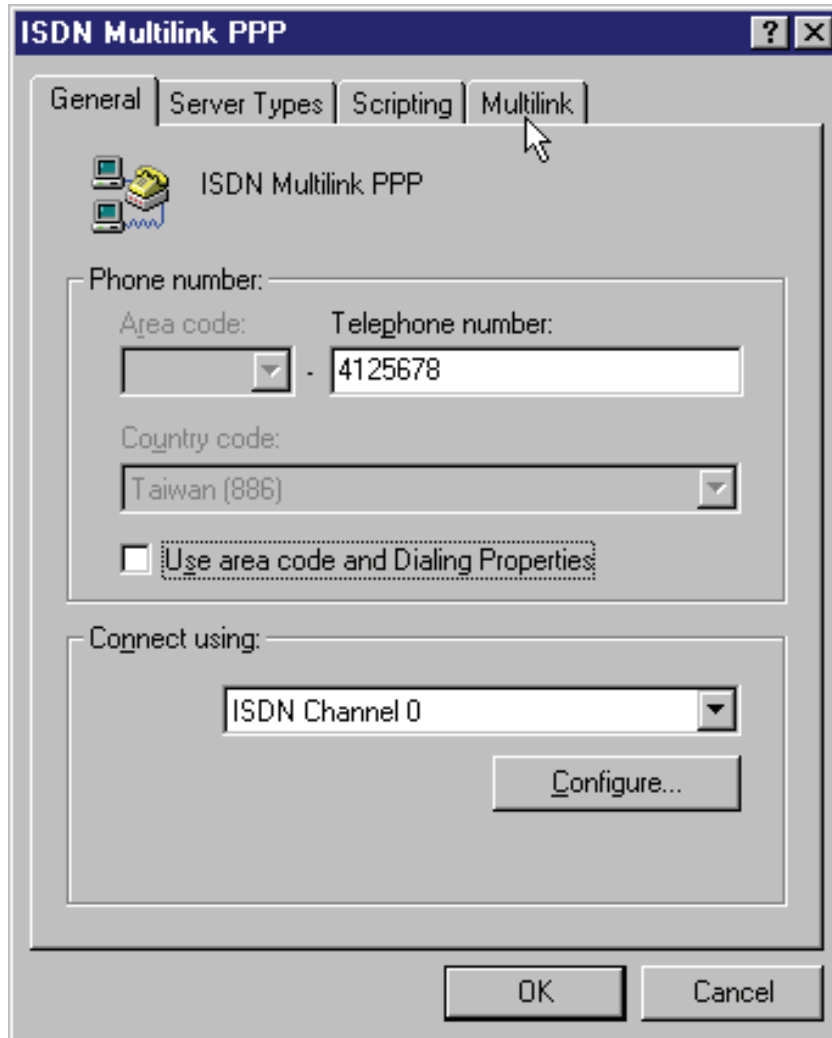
ISDN Multilink PPP

?

General | Server Types | Scripting | Multilink

ISDN Multilink PPP

Phone number:

Area code:

Telephone number:

- 4125678

Country code:

Taiwan (886)

Use area code and Dialing Properties

Connect using:

ISDN Channel 0

Configure...

OK

Cancel